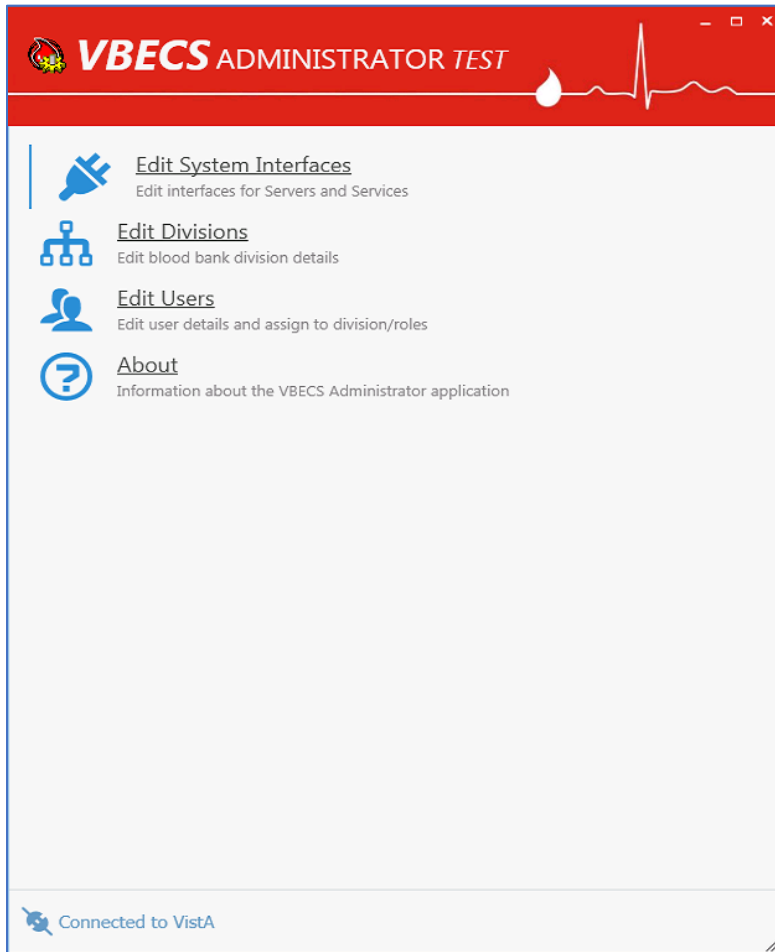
VBECS ADMINISTRATOR TEST

Edit System Interfaces
Edit interfaces for Servers and Services

Edit Divisions
Edit blood bank division details

Edit Users
Edit user details and assign to division/roles

About
Information about the VBECS Administrator application

Connected to VistA